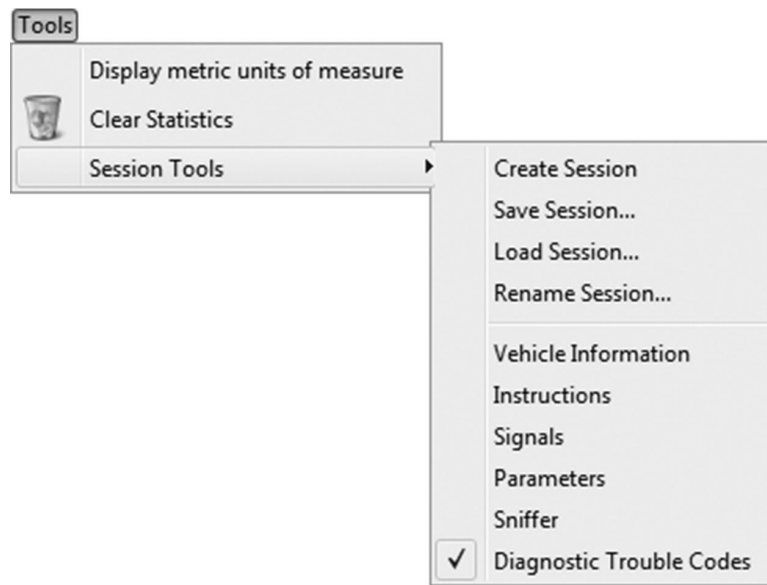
Tools

Display metric units of measure
Clear Statistics
Session Tools

Create Session
Save Session...
Load Session...
Rename Session...

Vehicle Information
Instructions
Signals
Parameters
Sniffer
✓ Diagnostic Trouble Codes